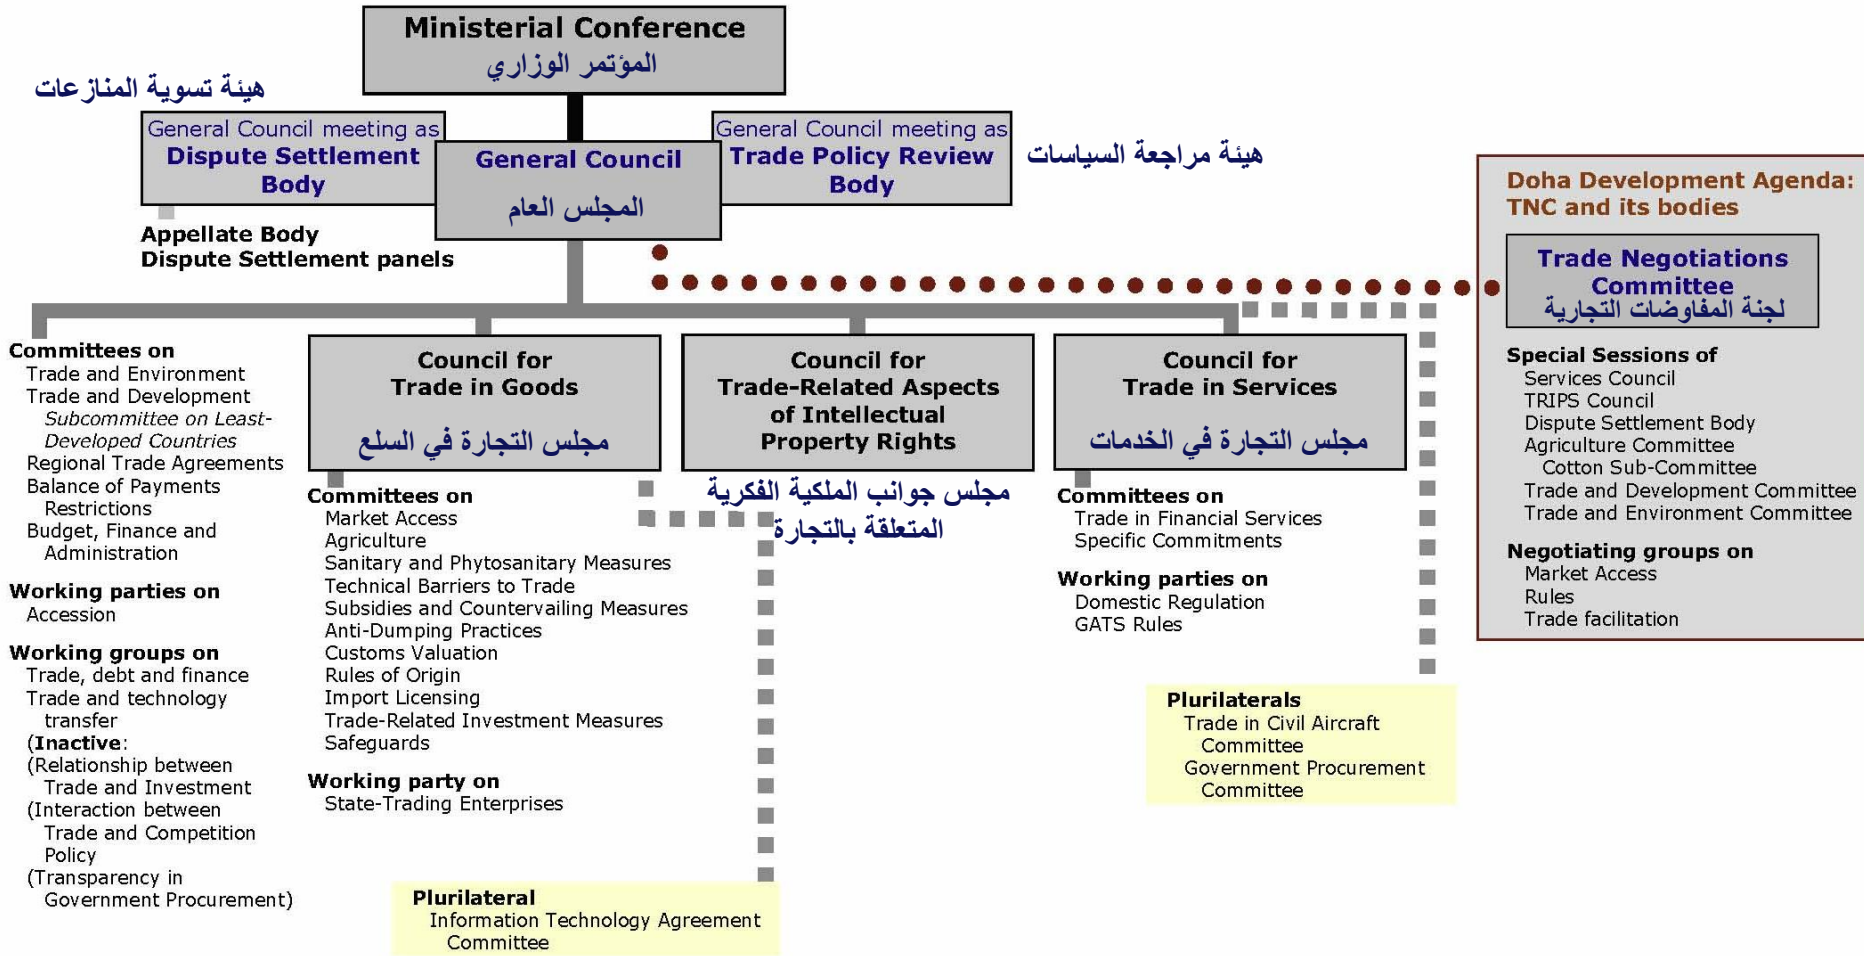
Ministerial Conference
المؤتمر الوزاري

هيئة تسوية المنازعات

General Council meeting as
Dispute Settlement Body

General Council
المجلس العام

General Council meeting as
Trade Policy Review Body

هيئة مراجعة السياسات

Appellate Body
Dispute Settlement panels

Doha Development Agenda:
TNC and its bodies

Trade Negotiations Committee
لجنة المفاوضات التجارية

Special Sessions of
Services Council
TRIPS Council
Dispute Settlement Body
Agriculture Committee
Cotton Sub-Committee
Trade and Development Committee
Trade and Environment Committee

Negotiating groups on
Market Access
Rules
Trade facilitation

Committees on
Trade and Environment
Trade and Development
Subcommittee on Least-Developed Countries
Regional Trade Agreements
Balance of Payments Restrictions
Budget, Finance and Administration

Working parties on
Accession

Working groups on
Trade, debt and finance
Trade and technology transfer
(Inactive:
(Relationship between Trade and Investment
(Interaction between Trade and Competition Policy
(Transparency in Government Procurement)

Council for
Trade in Goods
مجلس التجارة في السلع

Committees on
Market Access
Agriculture
Sanitary and Phytosanitary Measures
Technical Barriers to Trade
Subsidies and Countervailing Measures
Anti-Dumping Practices
Customs Valuation
Rules of Origin
Import Licensing
Trade-Related Investment Measures
Safeguards

Working party on
State-Trading Enterprises

Plurilateral
Information Technology Agreement Committee

Council for
Trade-Related Aspects of Intellectual Property Rights

مجلس جوانب الملكية الفكرية المتعلقة بالتجارة

Council for
Trade in Services
مجلس التجارة في الخدمات

Committees on
Trade in Financial Services
Specific Commitments

Working parties on
Domestic Regulation
GATS Rules

Plurilaterals
Trade in Civil Aircraft Committee
Government Procurement Committee